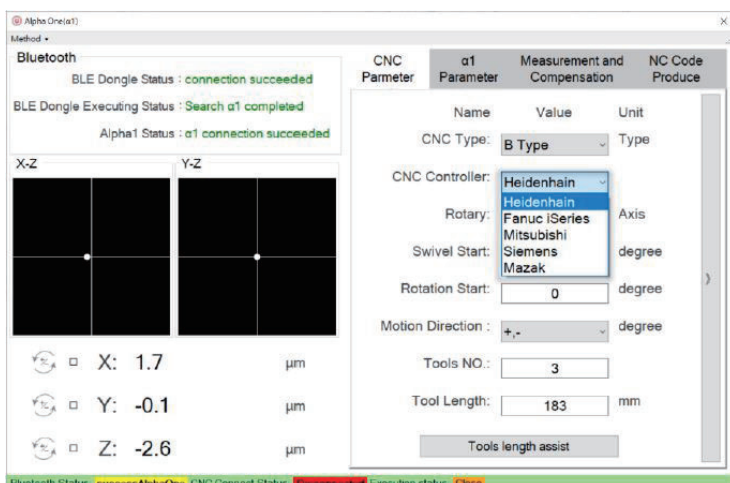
Alpha One(α1)

Method ▾

Bluetooth

BLE Dongle Status : connection succeeded

BLE Dongle Executing Status : Search α1 completed

Alpha1 Status : α1 connection succeeded

X-Z

Y-Z

X: 1.7 µm

Y: -0.1 µm

Z: -2.6 µm

| CNC Parmeter | α1 Parameter | Measurement and Compensation | NC Code Produce |
|---|---|---|---|

| Name | Value | Unit |
|---|---|---|
| CNC Type: | B Type | Type |
| CNC Controller: | Heidenhain | |
| Rotary: | | Axis |
| Swivel Start: | | degree |
| Rotation Start: | 0 | degree |
| Motion Direction : | +,- | degree |
| Tools NO.: | 3 | |
| Tool Length: | 183 | mm |

Heidenhain
Fanuc iSeries
Mitsubishi
Siemens
Mazak

Tools length assist

Bluetooth Status: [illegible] CNC Connect Status: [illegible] Execution status: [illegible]